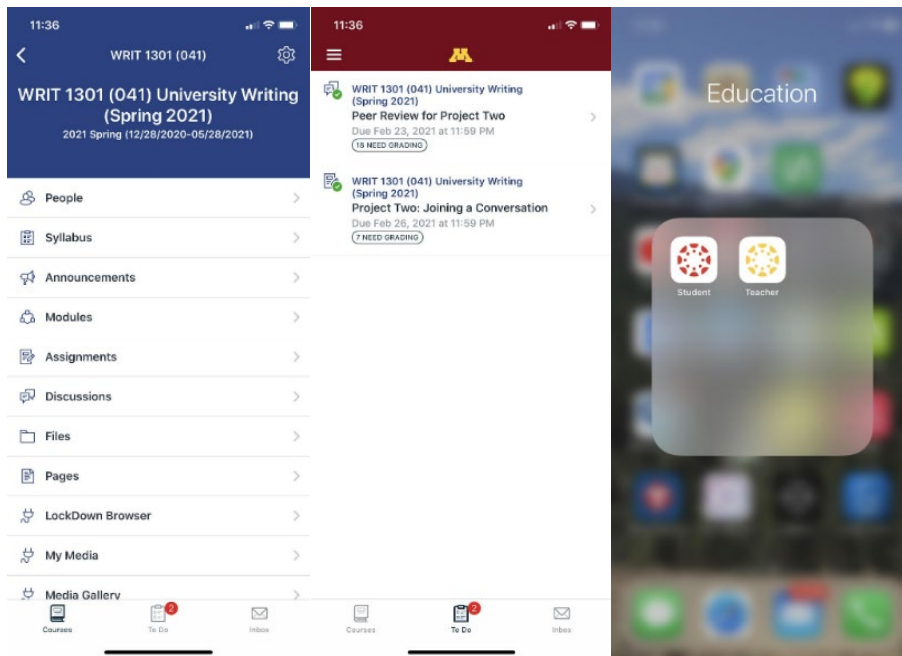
11:36

WRIT 1301 (041)

WRIT 1301 (041) University Writing (Spring 2021)
2021 Spring (12/28/2020-05/28/2021)

People
Syllabus
Announcements
Modules
Assignments
Discussions
Files
Pages
LockDown Browser
My Media
Media Gallery

Courses
2
To Do
Inbox

11:36

M

WRIT 1301 (041) University Writing (Spring 2021)
Peer Review for Project Two
Due Feb 23, 2021 at 11:59 PM
18 NEED GRADING

WRIT 1301 (041) University Writing (Spring 2021)
Project Two: Joining a Conversation
Due Feb 26, 2021 at 11:59 PM
7 NEED GRADING

Courses
2
To Do
Inbox

Education

Student
Teacher